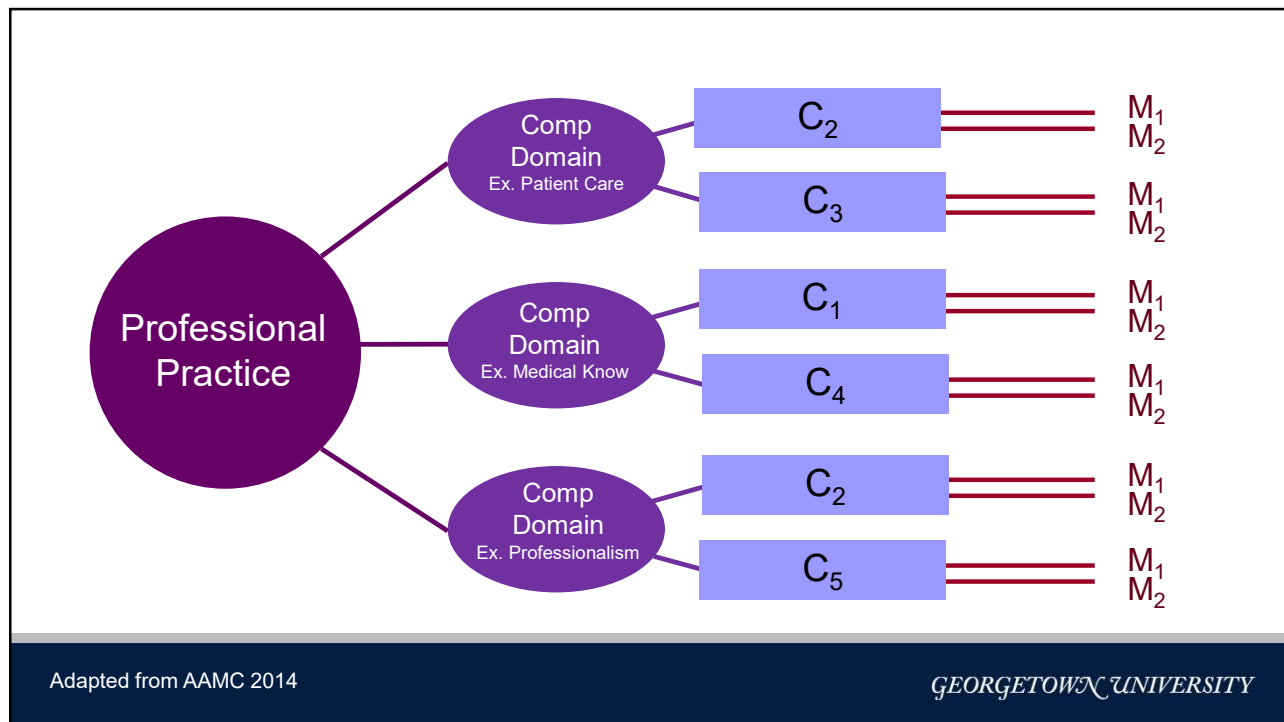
Professional Practice

Comp Domain
Ex. Patient Care

$C_2$
$M_1$
$M_2$

$C_3$
$M_1$
$M_2$

Comp Domain
Ex. Medical Know

$C_1$
$M_1$
$M_2$

$C_4$
$M_1$
$M_2$

Comp Domain
Ex. Professionalism

$C_2$
$M_1$
$M_2$

$C_5$
$M_1$
$M_2$

Adapted from AAMC 2014

GEORGETOWN UNIVERSITY